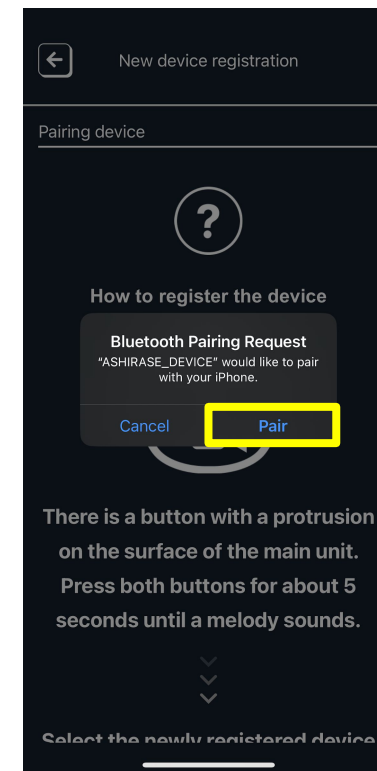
New device registration

Pairing device

?

How to register the device

Bluetooth Pairing Request
"ASHIRASE_DEVICE" would like to pair with your iPhone.

Cancel

Pair

There is a button with a protrusion on the surface of the main unit. Press both buttons for about 5 seconds until a melody sounds.

Select the newly registered device